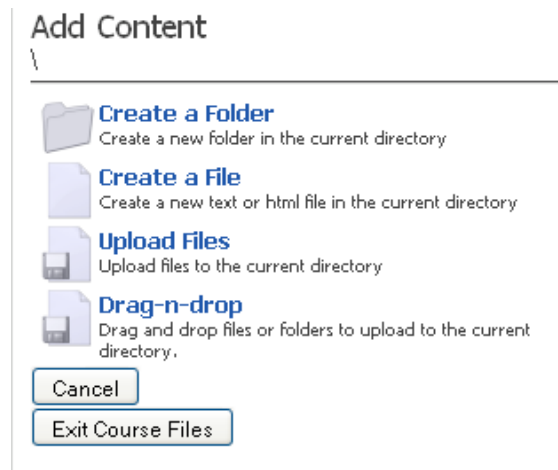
Add Content
\

Create a Folder
Create a new folder in the current directory

Create a File
Create a new text or html file in the current directory

Upload Files
Upload files to the current directory

Drag-n-drop
Drag and drop files or folders to upload to the current directory.

Cancel

Exit Course Files